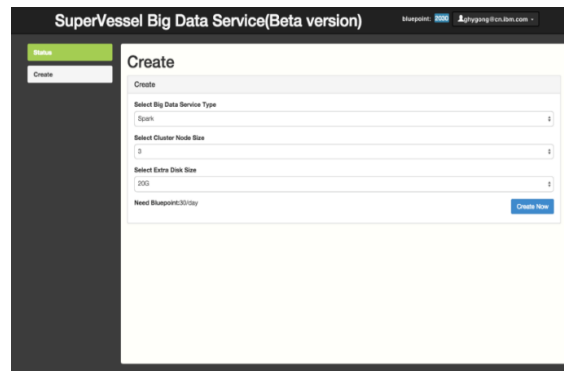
SuperVessel Big Data Service(Beta version)

bluepoint: 2000 ghygong@cn.ibm.com

Status

Create

Create

Create

Select Big Data Service Type

Spark

Select Cluster Node Size

3

Select Extra Disk Size

20G

Need Bluepoint:30/day

Create Now